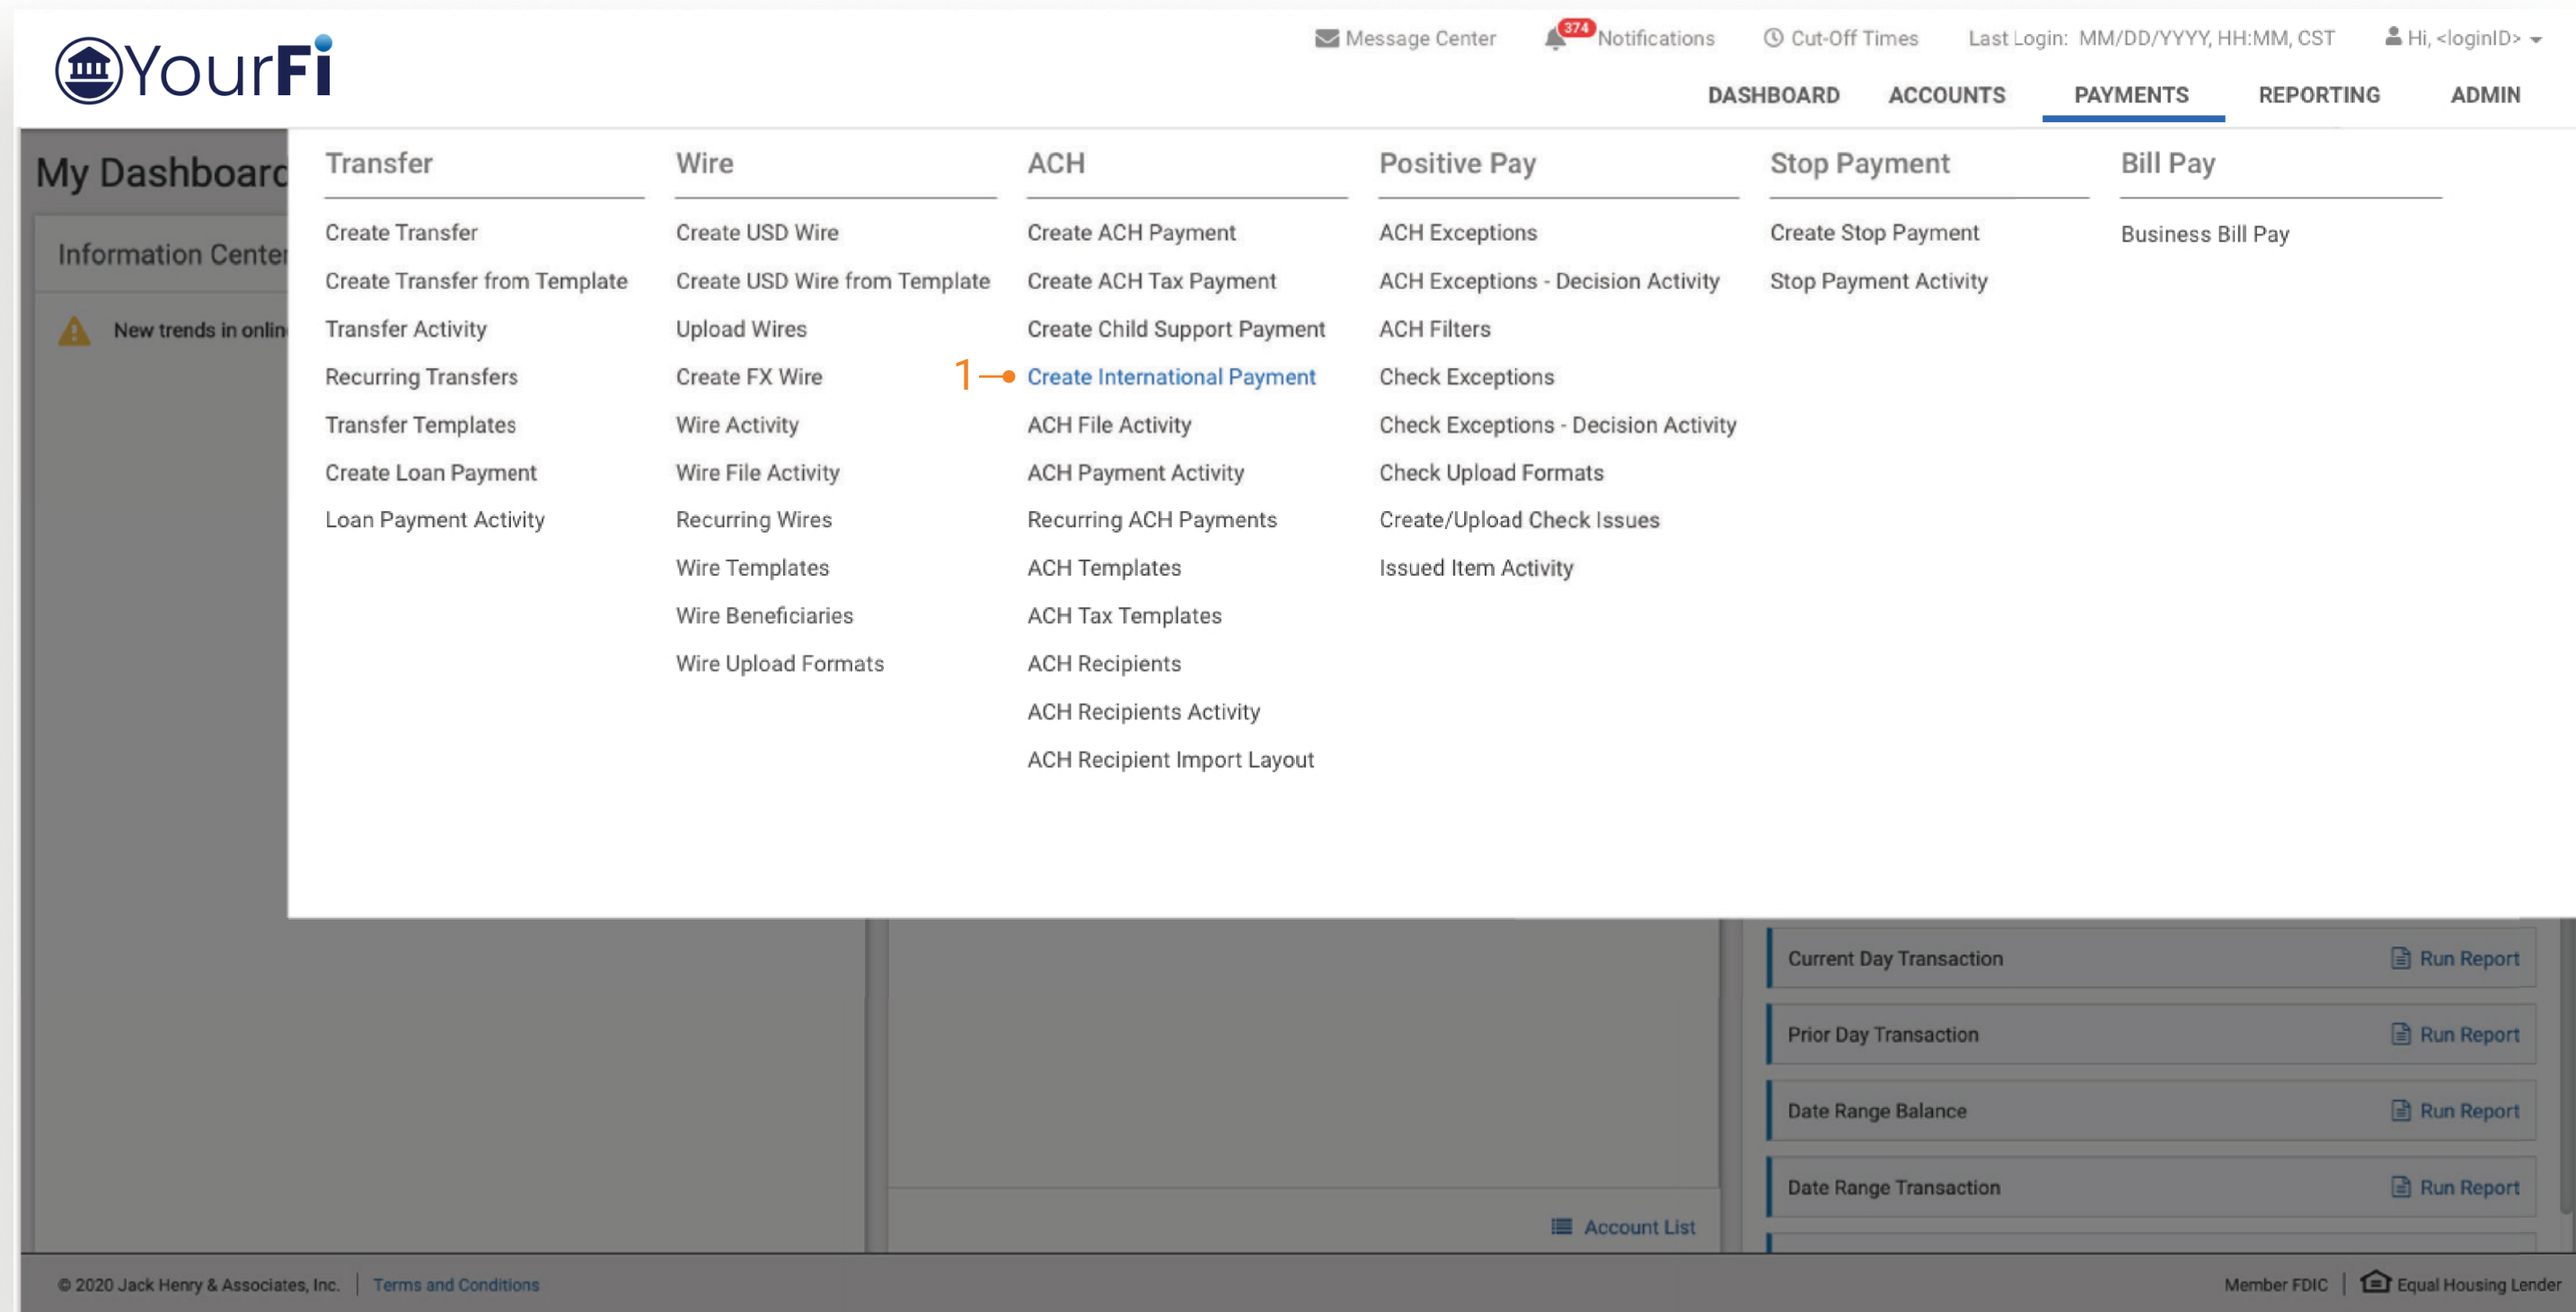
YourFi

Message Center 374 Notifications Cut-Off Times Last Login: MM/DD/YYYY, HH:MM, CST Hi, <loginID>

DASHBOARD ACCOUNTS PAYMENTS REPORTING ADMIN

My Dashboard

Information Center

New trends in onlin

Transfer
Create Transfer
Create Transfer from Template
Transfer Activity
Recurring Transfers
Transfer Templates
Create Loan Payment
Loan Payment Activity

Wire
Create USD Wire
Create USD Wire from Template
Upload Wires
Create FX Wire
Wire Activity
Wire File Activity
Recurring Wires
Wire Templates
Wire Beneficiaries
Wire Upload Formats

ACH
Create ACH Payment
Create ACH Tax Payment
Create Child Support Payment
1 Create International Payment
ACH File Activity
ACH Payment Activity
Recurring ACH Payments
ACH Templates
ACH Tax Templates
ACH Recipients
ACH Recipients Activity
ACH Recipient Import Layout

Positive Pay
ACH Exceptions
ACH Exceptions - Decision Activity
ACH Filters
Check Exceptions
Check Exceptions - Decision Activity
Check Upload Formats
Create/Upload Check Issues
Issued Item Activity

Stop Payment
Create Stop Payment
Stop Payment Activity

Bill Pay
Business Bill Pay

Current Day Transaction Run Report
Prior Day Transaction Run Report
Date Range Balance Run Report
Date Range Transaction Run Report

Account List

© 2020 Jack Henry & Associates, Inc. | Terms and Conditions

Member FDIC | Equal Housing Lender